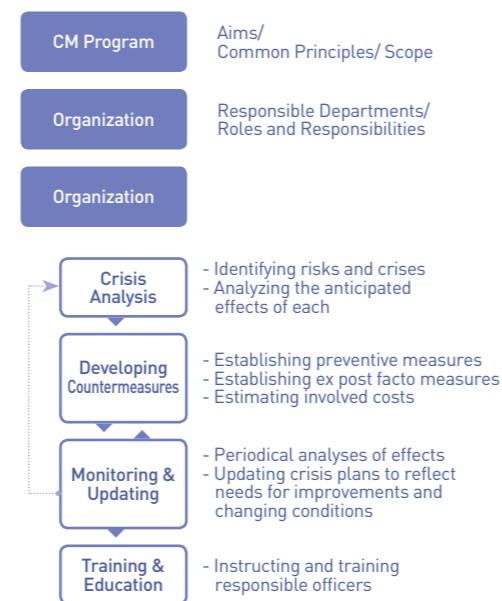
CM Program

Aims/
Common Principles/ Scope

Organization

Responsible Departments/
Roles and Responsibilities

Organization

Crisis Analysis

- Identifying risks and crises
- Analyzing the anticipated effects of each

Developing Countermeasures

- Establishing preventive measures
- Establishing ex post facto measures
- Estimating involved costs

Monitoring & Updating

- Periodical analyses of effects
- Updating crisis plans to reflect needs for improvements and changing conditions

Training & Education

- Instructing and training responsible officers